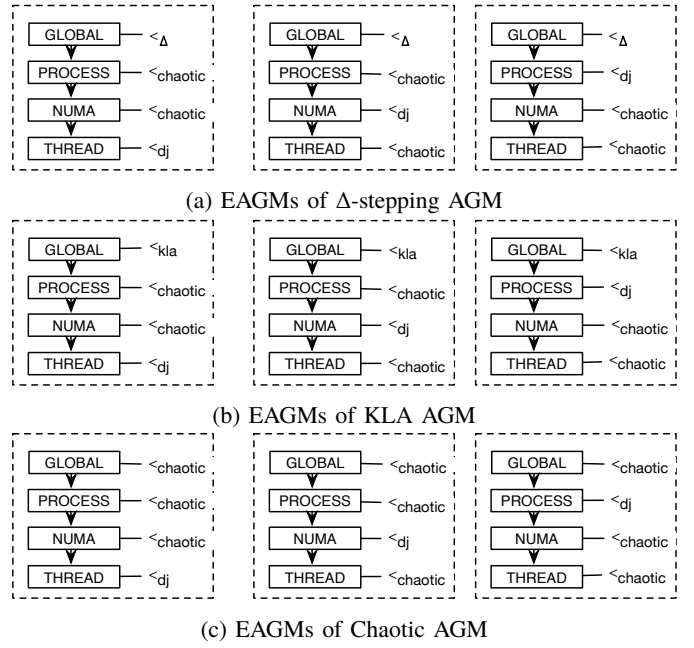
GLOBAL $<_{\Delta}$
PROCESS $<_{chaotic}$
NUMA $<_{chaotic}$
THREAD $<_{dj}$

GLOBAL $<_{\Delta}$
PROCESS $<_{chaotic}$
NUMA $<_{dj}$
THREAD $<_{chaotic}$

GLOBAL $<_{\Delta}$
PROCESS $<_{dj}$
NUMA $<_{chaotic}$
THREAD $<_{chaotic}$

(a) EAGMs of Δ-stepping AGM

GLOBAL $<_{kla}$
PROCESS $<_{chaotic}$
NUMA $<_{chaotic}$
THREAD $<_{dj}$

GLOBAL $<_{kla}$
PROCESS $<_{chaotic}$
NUMA $<_{dj}$
THREAD $<_{chaotic}$

GLOBAL $<_{kla}$
PROCESS $<_{dj}$
NUMA $<_{chaotic}$
THREAD $<_{chaotic}$

(b) EAGMs of KLA AGM

GLOBAL $<_{chaotic}$
PROCESS $<_{chaotic}$
NUMA $<_{chaotic}$
THREAD $<_{dj}$

GLOBAL $<_{chaotic}$
PROCESS $<_{chaotic}$
NUMA $<_{dj}$
THREAD $<_{chaotic}$

GLOBAL $<_{chaotic}$
PROCESS $<_{dj}$
NUMA $<_{chaotic}$
THREAD $<_{chaotic}$

(c) EAGMs of Chaotic AGM